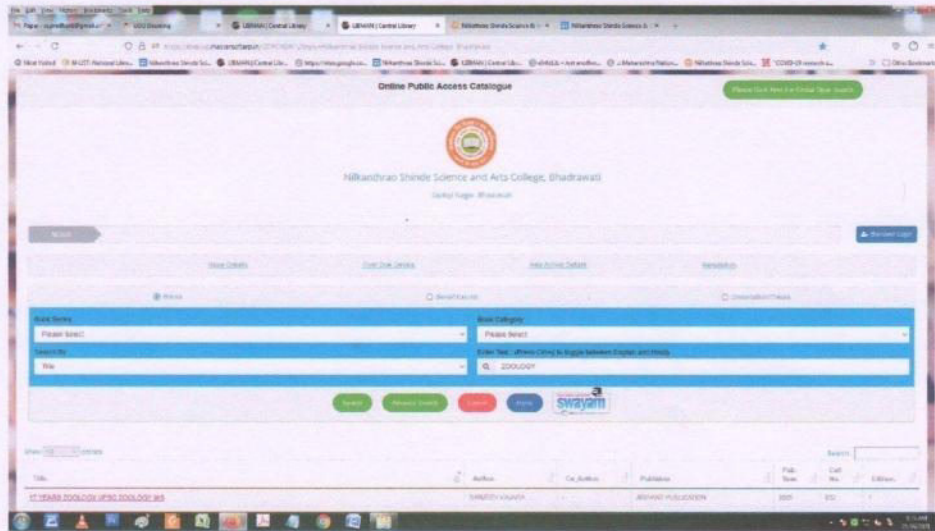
Online Public Access Catalogue

Please Click Here For Global Open Search

Nilkanthrao Shinde Science and Arts College, Bhadrawati

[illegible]

Books

Member Login

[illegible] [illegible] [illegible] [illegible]

Books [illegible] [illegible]

Book Series
Please Select

Book Category
Please Select

Search By
Title

Enter Text : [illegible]
ZOOLOGY

Search Advance Search Cancel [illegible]

swayam

Show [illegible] entries

Search:

| Title | Author | Co_Author | Publisher | Pub. Year | Call No. | Edition |
|---|---|---|---|---|---|---|
| 17 YEARS ZOOLOGY UPSC ZOOLOGY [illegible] | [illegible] | | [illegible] PUBLICATION | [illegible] | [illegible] | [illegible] |